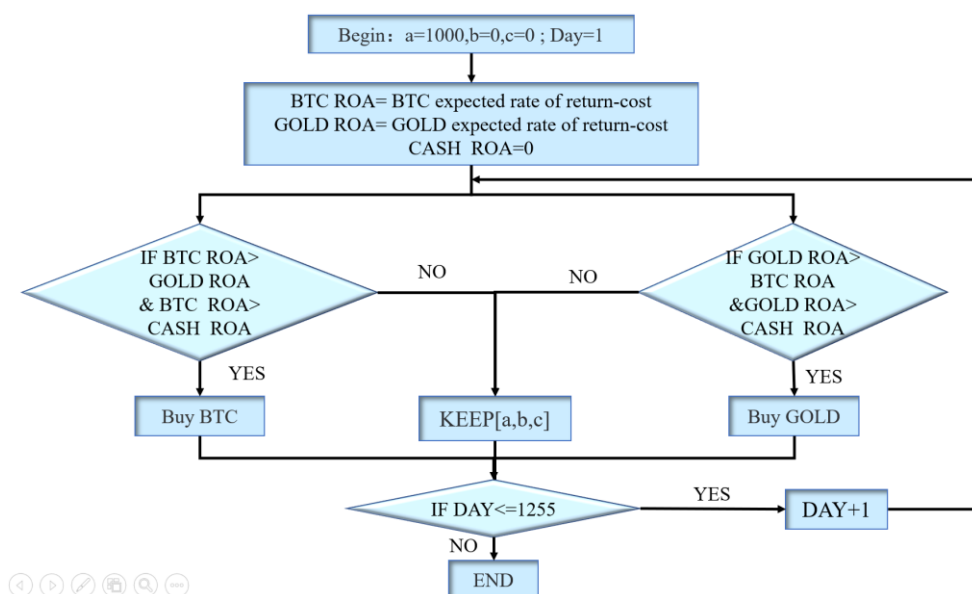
Begin：a=1000,b=0,c=0 ; Day=1

BTC ROA= BTC expected rate of return-cost
GOLD ROA= GOLD expected rate of return-cost
CASH ROA=0

IF BTC ROA> GOLD ROA & BTC ROA> CASH ROA

NO

NO

IF GOLD ROA> BTC ROA &GOLD ROA> CASH ROA

YES

YES

Buy BTC

KEEP[a,b,c]

Buy GOLD

IF DAY<=1255

YES

DAY+1

NO

END